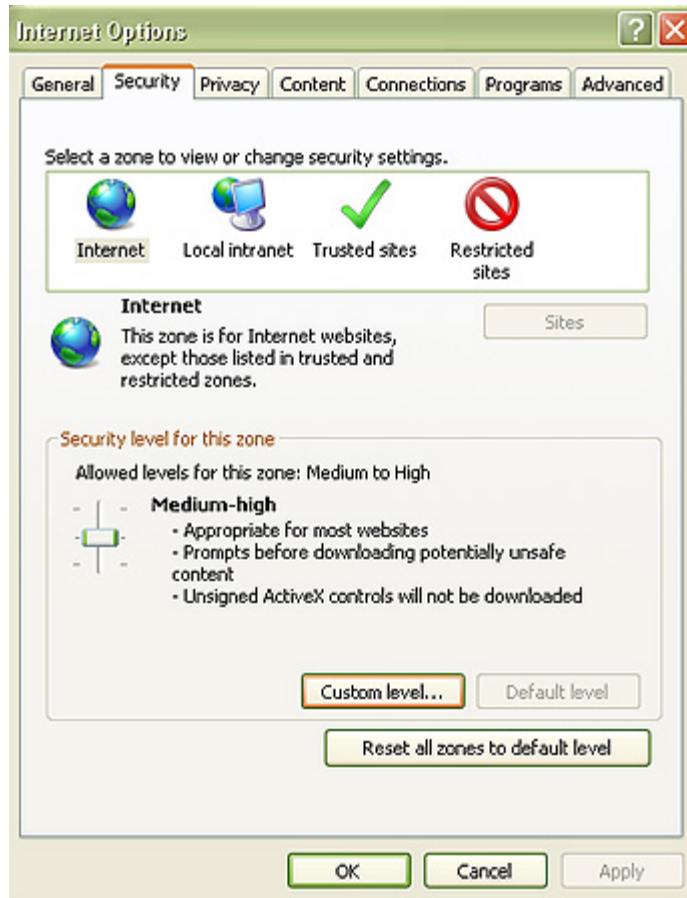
Internet Options

?

General Security Privacy Content Connections Programs Advanced

Select a zone to view or change security settings.

Internet Local intranet Trusted sites Restricted sites

Internet

This zone is for Internet websites, except those listed in trusted and restricted zones.

Sites

Security level for this zone

Allowed levels for this zone: Medium to High

Medium-high

- Appropriate for most websites
- Prompts before downloading potentially unsafe content
- Unsigned ActiveX controls will not be downloaded

Custom level... Default level

Reset all zones to default level

OK Cancel Apply